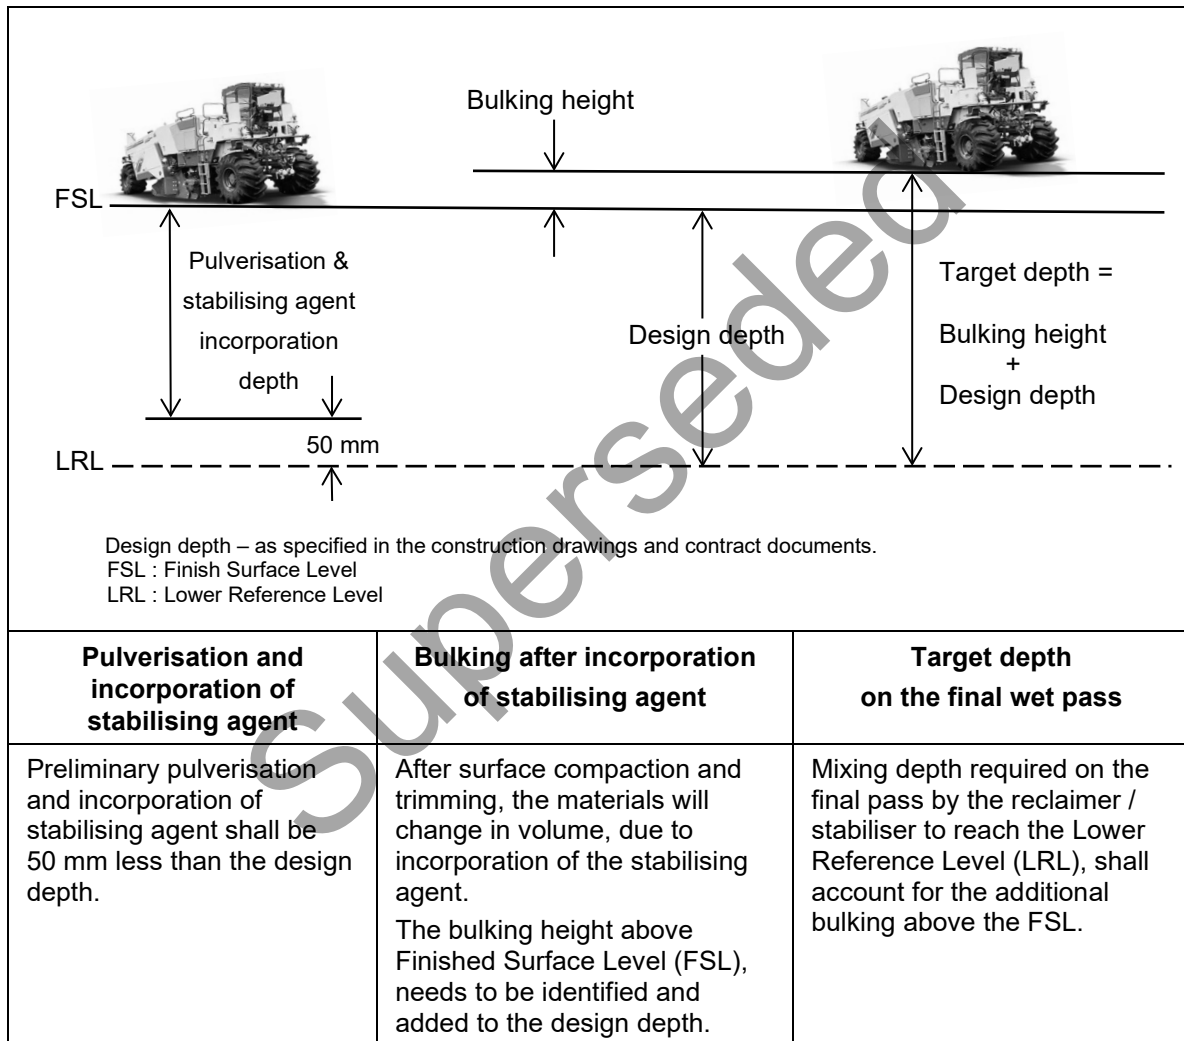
Bulking height

FSL

Pulverisation & stabilising agent incorporation depth

Design depth

Target depth =

Bulking height
+
Design depth

50 mm

LRL

Design depth – as specified in the construction drawings and contract documents.
FSL : Finish Surface Level
LRL : Lower Reference Level

Superseded

| Pulverisation and incorporation of stabilising agent | Bulking after incorporation of stabilising agent | Target depth on the final wet pass |
|---|---|---|
| Preliminary pulverisation and incorporation of stabilising agent shall be 50 mm less than the design depth. | After surface compaction and trimming, the materials will change in volume, due to incorporation of the stabilising agent. The bulking height above Finished Surface Level (FSL), needs to be identified and added to the design depth. | Mixing depth required on the final pass by the reclaimer / stabiliser to reach the Lower Reference Level (LRL), shall account for the additional bulking above the FSL. |